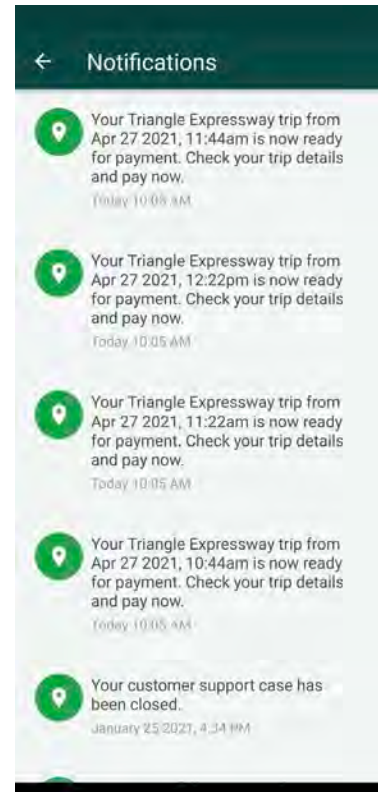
← Notifications

Your Triangle Expressway trip from Apr 27 2021, 11:44am is now ready for payment. Check your trip details and pay now.
Today 10:05 AM

Your Triangle Expressway trip from Apr 27 2021, 12:22pm is now ready for payment. Check your trip details and pay now.
Today 10:05 AM

Your Triangle Expressway trip from Apr 27 2021, 11:22am is now ready for payment. Check your trip details and pay now.
Today 10:05 AM

Your Triangle Expressway trip from Apr 27 2021, 10:44am is now ready for payment. Check your trip details and pay now.
Today 10:05 AM

Your customer support case has been closed.
January 25 2021, 4:34 PM